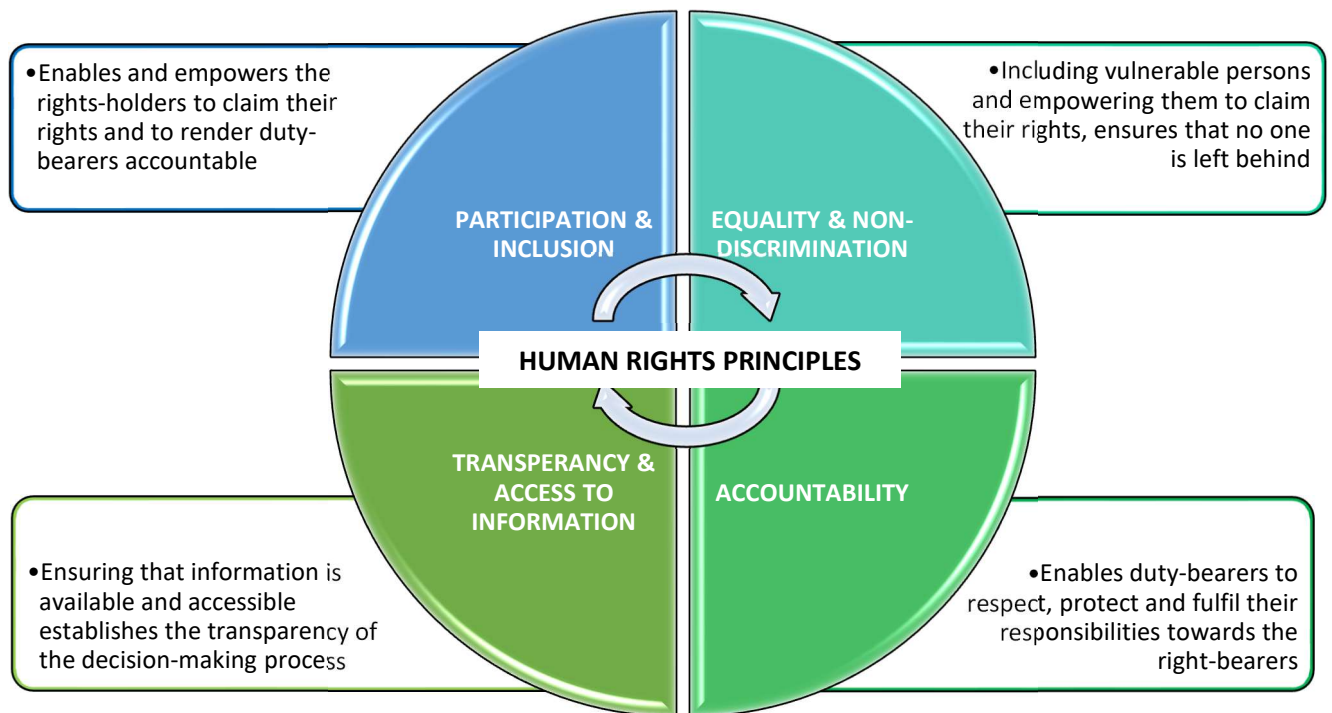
•Enables and empowers the rights-holders to claim their rights and to render duty-bearers accountable

•Including vulnerable persons and empowering them to claim their rights, ensures that no one is left behind

PARTICIPATION & INCLUSION

EQUALITY & NON-DISCRIMINATION

HUMAN RIGHTS PRINCIPLES

TRANSPERANCY & ACCESS TO INFORMATION

ACCOUNTABILITY

•Ensuring that information is available and accessible establishes the transparency of the decision-making process

•Enables duty-bearers to respect, protect and fulfil their responsibilities towards the right-bearers